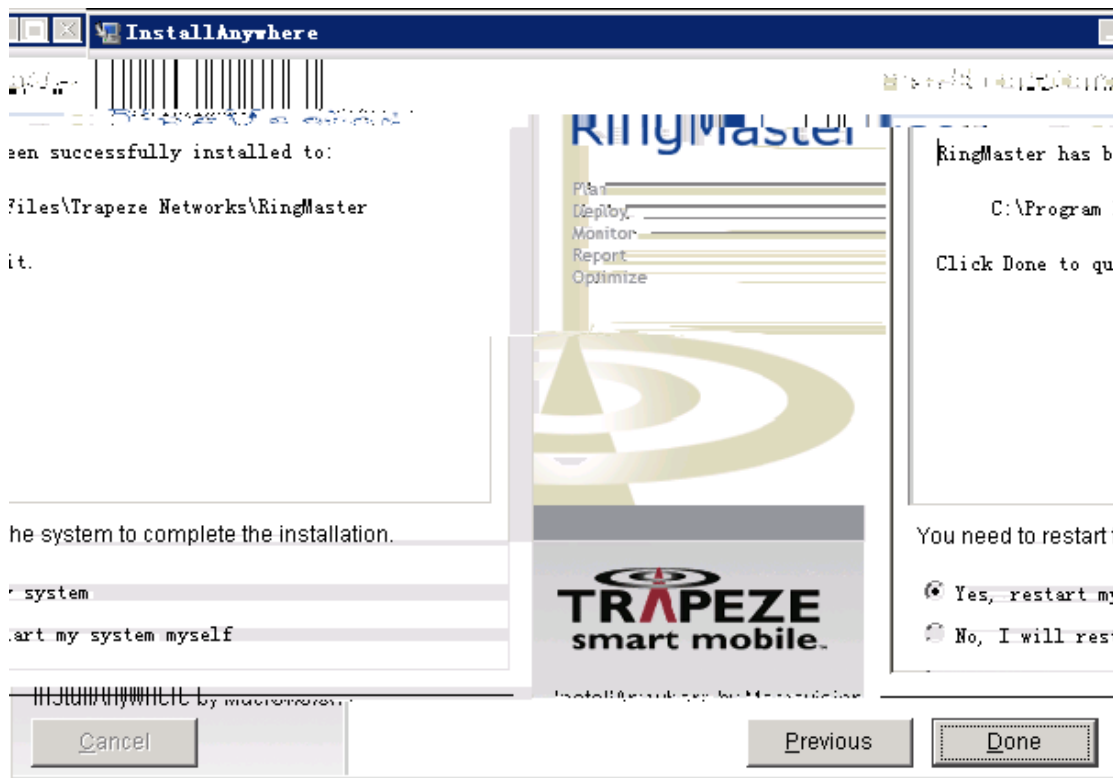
InstallAnywhere

een successfully installed to:

Files\Trapeze Networks\RingMaster

it.

he system to complete the installation.

r system

tart my system myself

RingMaster

Plan
Deploy
Monitor
Report
Optimize

TRAPEZE
smart mobile.

RingMaster has b

C:\Program

Click Done to qu

You need to restart

Yes, restart my

No, I will res

Cancel

Previous

Done